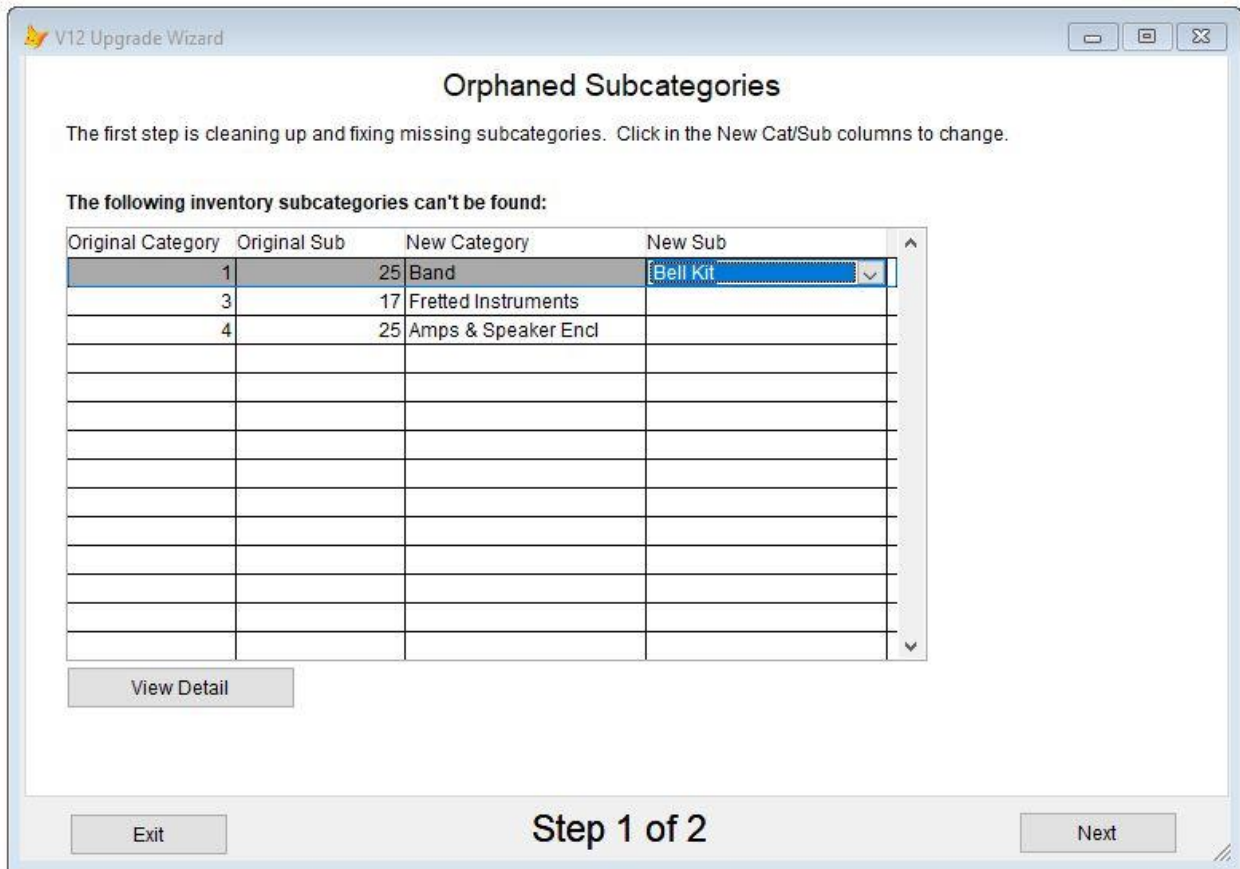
V12 Upgrade Wizard

Orphaned Subcategories

The first step is cleaning up and fixing missing subcategories. Click in the New Cat/Sub columns to change.

The following inventory subcategories can't be found:

| Original Category | Original Sub | New Category | New Sub |
|---|---|---|---|
| 1 | 25 | Band | Bell Kit |
| 3 | 17 | Fretted Instruments | |
| 4 | 25 | Amps & Speaker Encl | |

View Detail

Exit

Step 1 of 2

Next